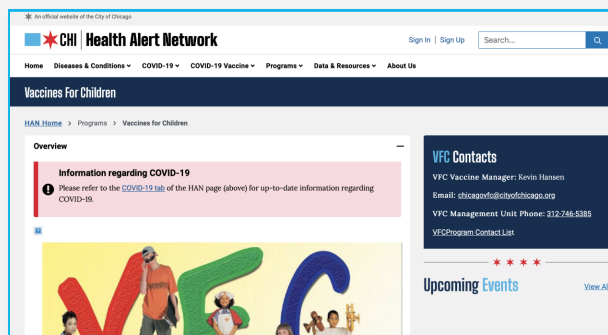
An official website of the City of Chicago

CHI | Health Alert Network

Sign In | Sign Up

Search...

Home Diseases & Conditions COVID-19 COVID-19 Vaccine Programs Data & Resources About Us

Vaccines For Children

HAN Home > Programs > Vaccines for Children

Overview

Information regarding COVID-19

Please refer to the COVID-19 tab of the HAN page (above) for up-to-date information regarding COVID-19.

VFC Contacts

VFC Vaccine Manager: Kevin Hansen

Email: chicagovfc@cityofchicago.org

VFC Management Unit Phone: 312-746-5385

VFCProgram Contact List

Upcoming Events

View Al